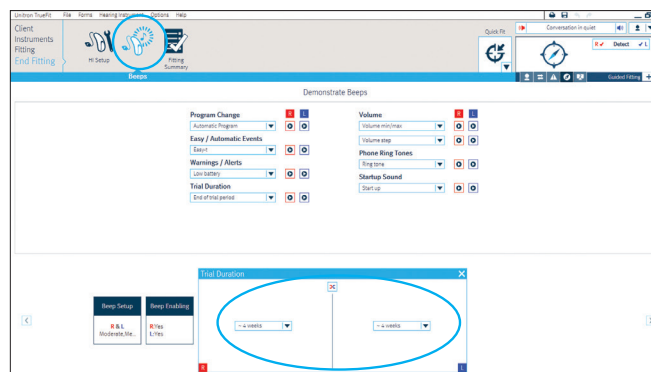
Unitron TrueFit File Forms Hearing Instruments Options Help

Client
Instruments
Fitting
End Fitting

HI Setup
Beeps
Fitting Summary

Quick Fit

Conversation in quiet

R ✔ Detect ✔ L

Guided Fitting +

Demonstrate Beeps

Program Change R L
Automatic Program

Easy / Automatic Events
EasyL

Warnings / Alerts
Low battery

Trial Duration
End of trial period

Volume R L
Volume min/max
Volume step

Phone Ring Tones
Ring tone

Startup Sound
Start up

Trial Duration

Beep Setup
R & L
Moderate,Me...

Beep Enabling
R:Yes
L:Yes

~ 4 weeks
~ 4 weeks

R
L